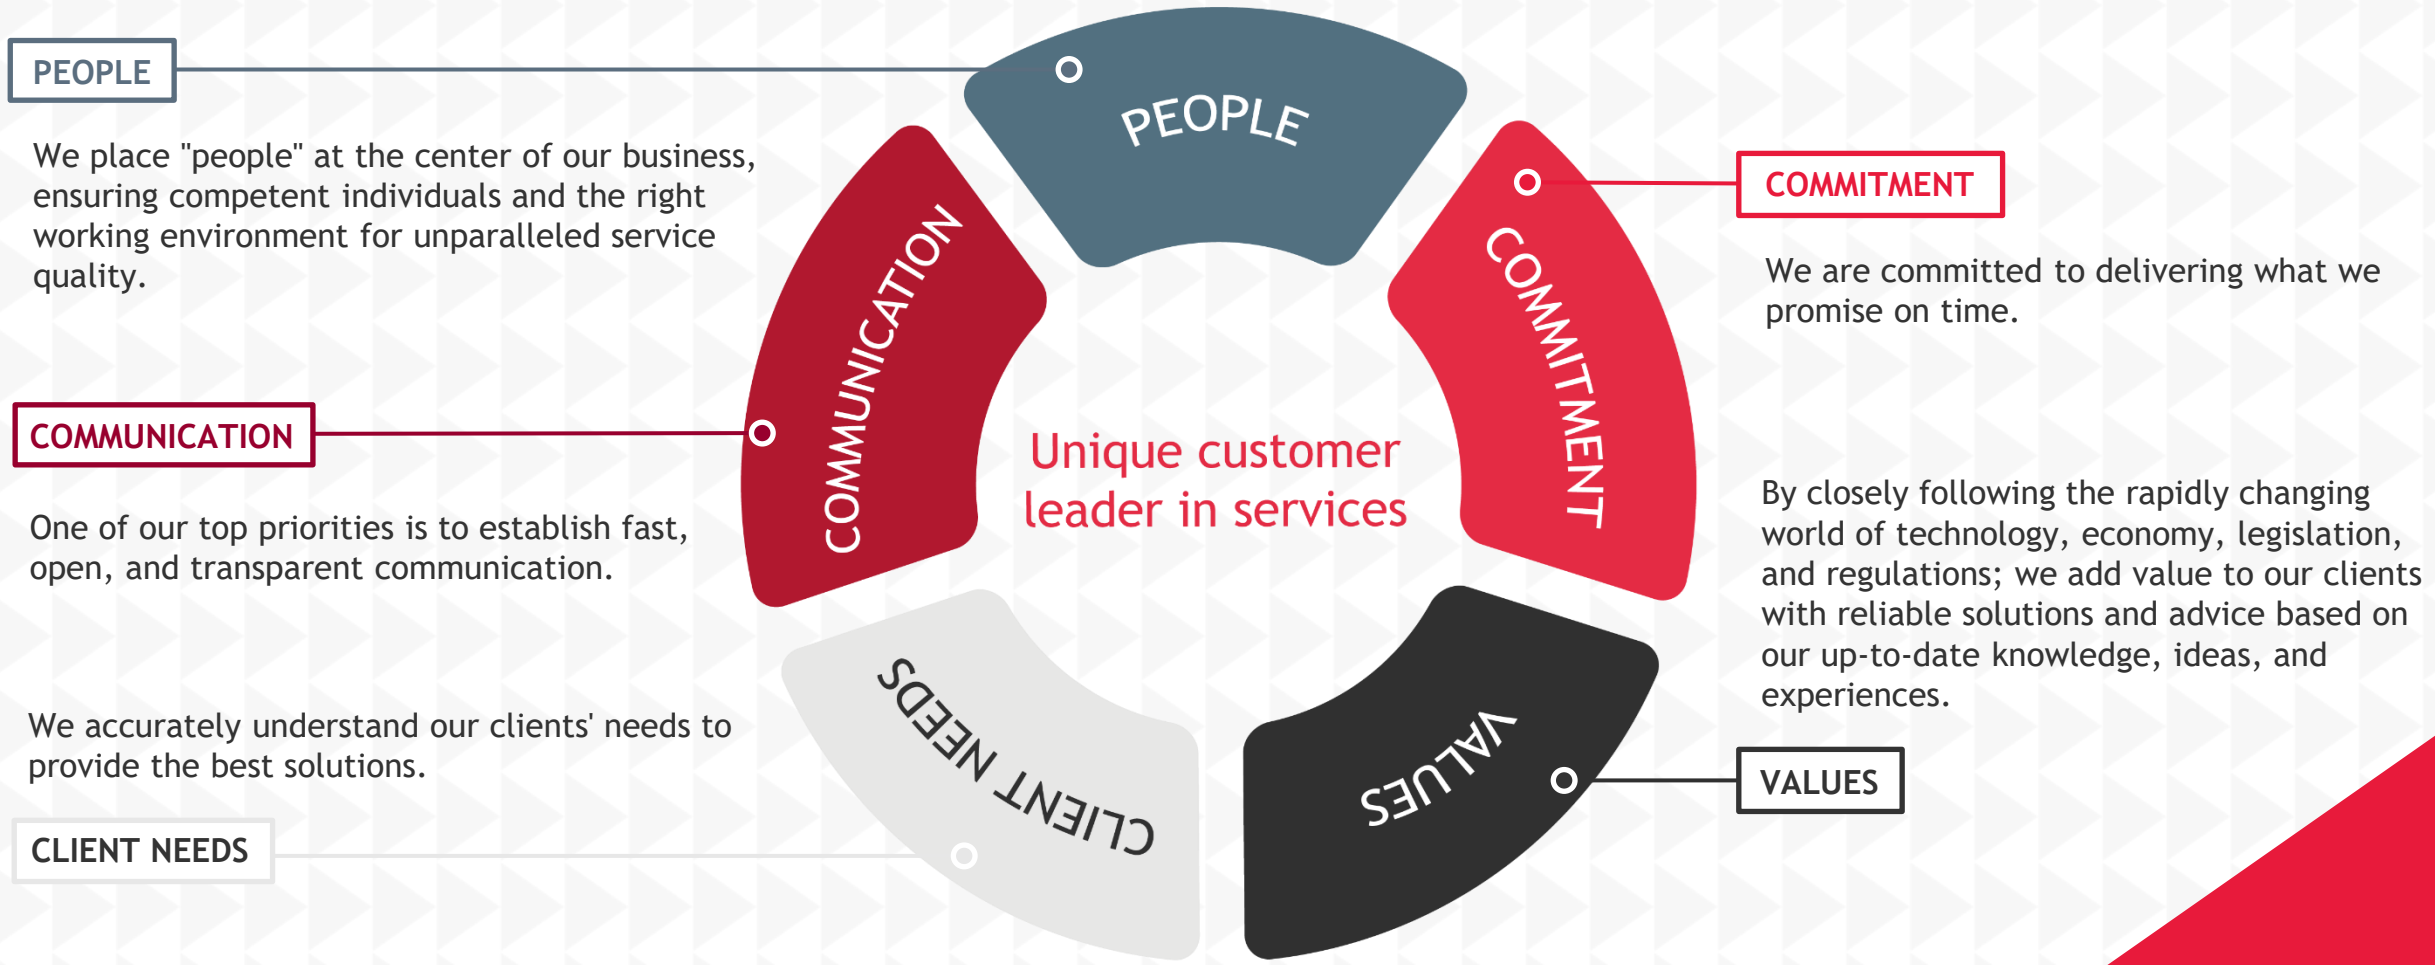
PEOPLE

We place "people" at the center of our business, ensuring competent individuals and the right working environment for unparalleled service quality.

COMMUNICATION

One of our top priorities is to establish fast, open, and transparent communication.

We accurately understand our clients' needs to provide the best solutions.

CLIENT NEEDS

PEOPLE

COMMUNICATION

COMMITMENT

Unique customer leader in services

CLIENT NEEDS

VALUES

COMMITMENT

We are committed to delivering what we promise on time.

By closely following the rapidly changing world of technology, economy, legislation, and regulations; we add value to our clients with reliable solutions and advice based on our up-to-date knowledge, ideas, and experiences.

VALUES